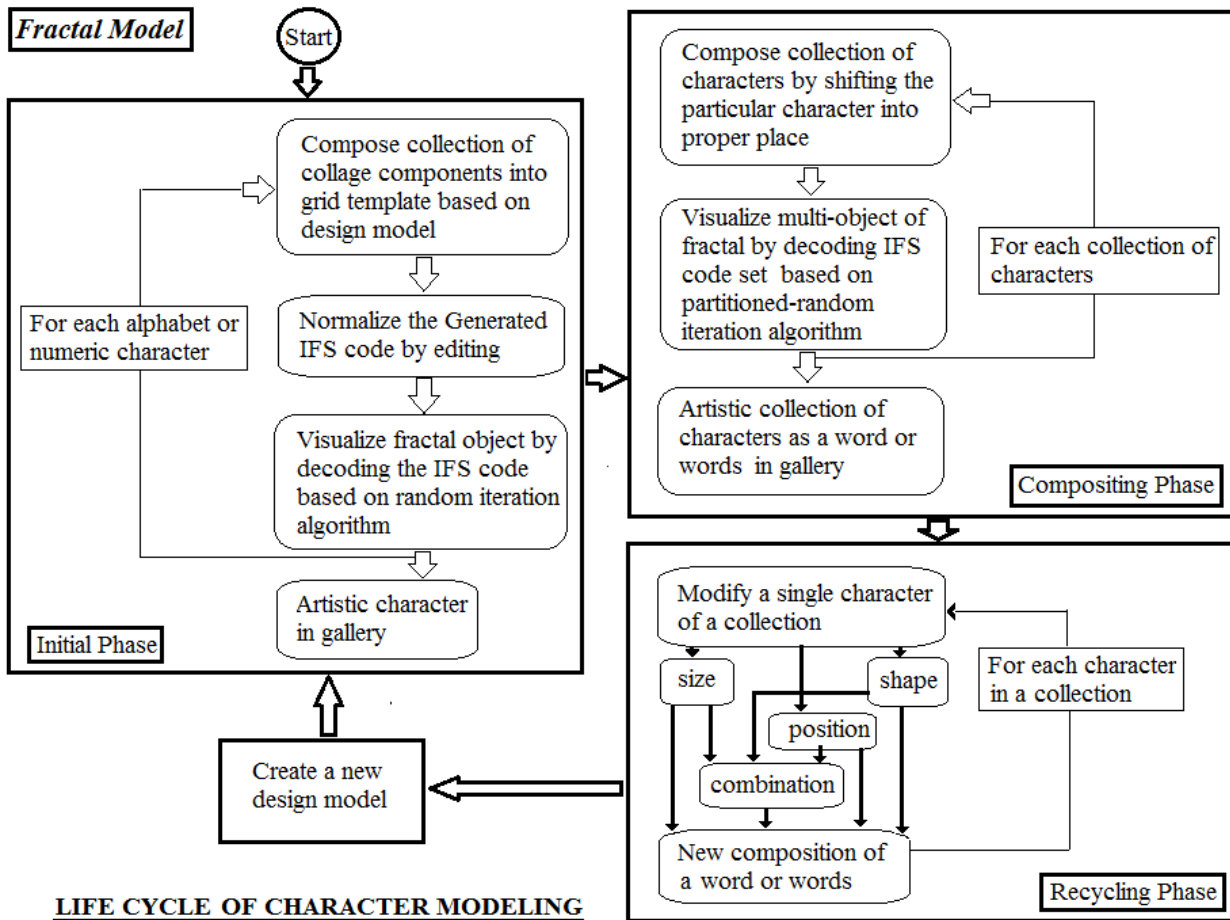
Fractal Model

Start

Compose collection of collage components into grid template based on design model

For each alphabet or numeric character

Normalize the Generated IFS code by editing

Visualize fractal object by decoding the IFS code based on random iteration algorithm

Artistic character in gallery

Initial Phase

Compose collection of characters by shifting the particular character into proper place

Visualize multi-object of fractal by decoding IFS code set based on partitioned-random iteration algorithm

For each collection of characters

Artistic collection of characters as a word or words in gallery

Compositing Phase

Modify a single character of a collection

size

shape

position

combination

For each character in a collection

New composition of a word or words

Recycling Phase

Create a new design model

LIFE CYCLE OF CHARACTER MODELING